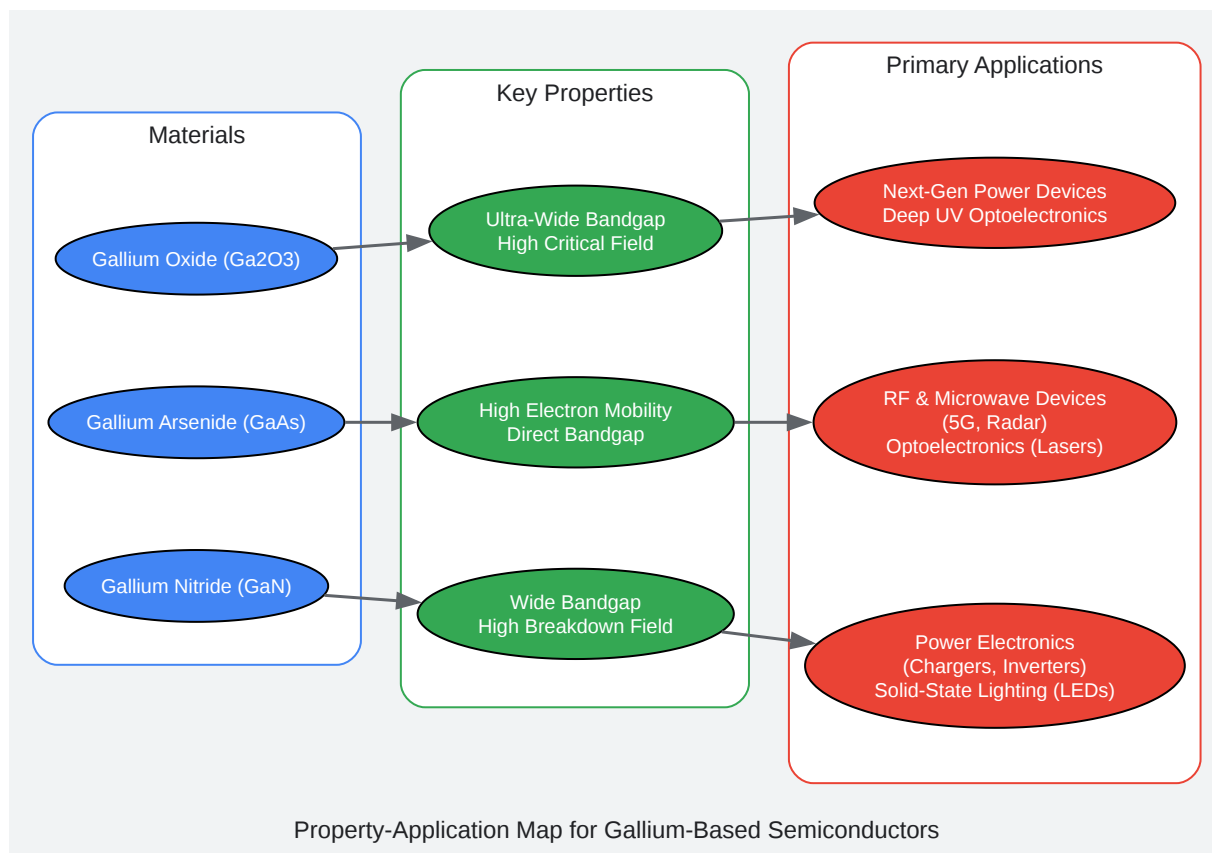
Materials

Gallium Oxide (Ga2O3)

Gallium Arsenide (GaAs)

Gallium Nitride (GaN)

Key Properties

Ultra-Wide Bandgap
High Critical Field

High Electron Mobility
Direct Bandgap

Wide Bandgap
High Breakdown Field

Primary Applications

Next-Gen Power Devices
Deep UV Optoelectronics

RF & Microwave Devices
(5G, Radar)
Optoelectronics (Lasers)

Power Electronics
(Chargers, Inverters)
Solid-State Lighting (LEDs)

Property-Application Map for Gallium-Based Semiconductors